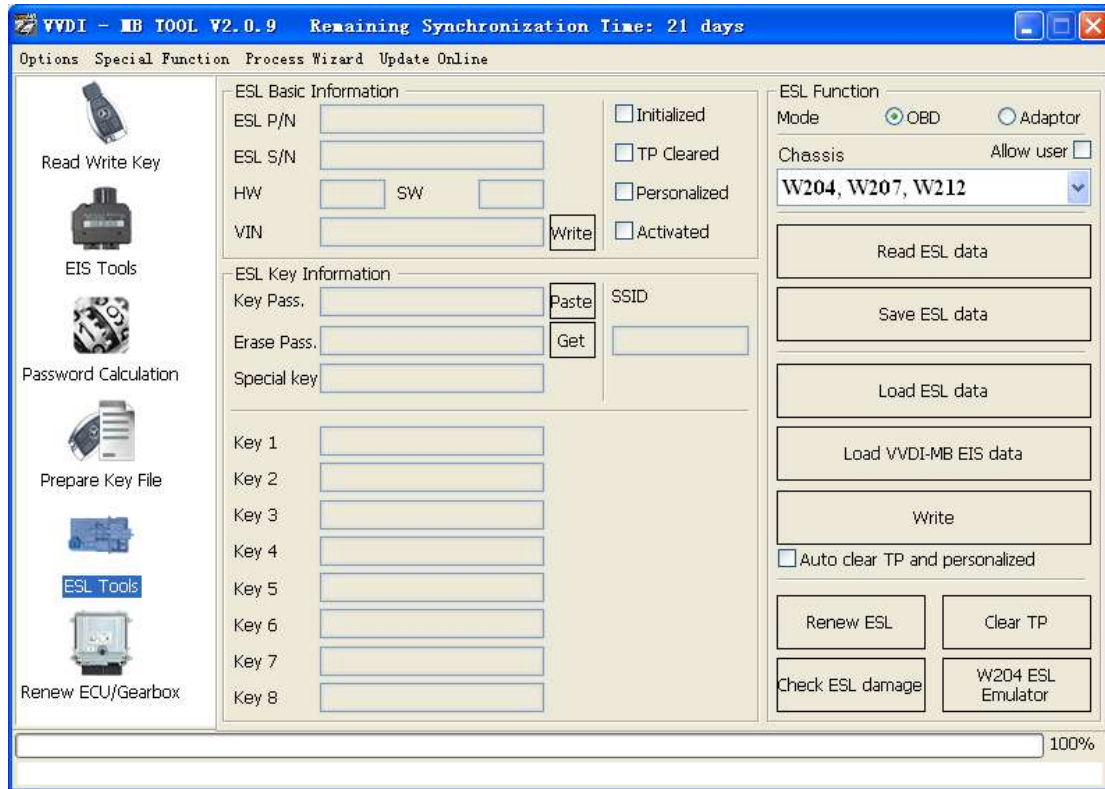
VVDI - MB TOOL V2.0.9 Remaining Synchronization Time: 21 days

Options Special Function Process Wizard Update Online

Read Write Key

EIS Tools

Password Calculation

Prepare Key File

ESL Tools

Renew ECU/Gearbox

ESL Basic Information

ESL P/N

ESL S/N

HW

SW

VIN

Write

Initialized

TP Cleared

Personalized

Activated

ESL Key Information

Key Pass.

Paste

Erase Pass.

Get

Special key

SSID

Key 1

Key 2

Key 3

Key 4

Key 5

Key 6

Key 7

Key 8

ESL Function

Mode

OBD

Adaptor

Chassis

Allow user

W204, W207, W212

Read ESL data

Save ESL data

Load ESL data

Load VVDI-MB EIS data

Write

Auto clear TP and personalized

Renew ESL

Clear TP

Check ESL damage

W204 ESL Emulator

100%